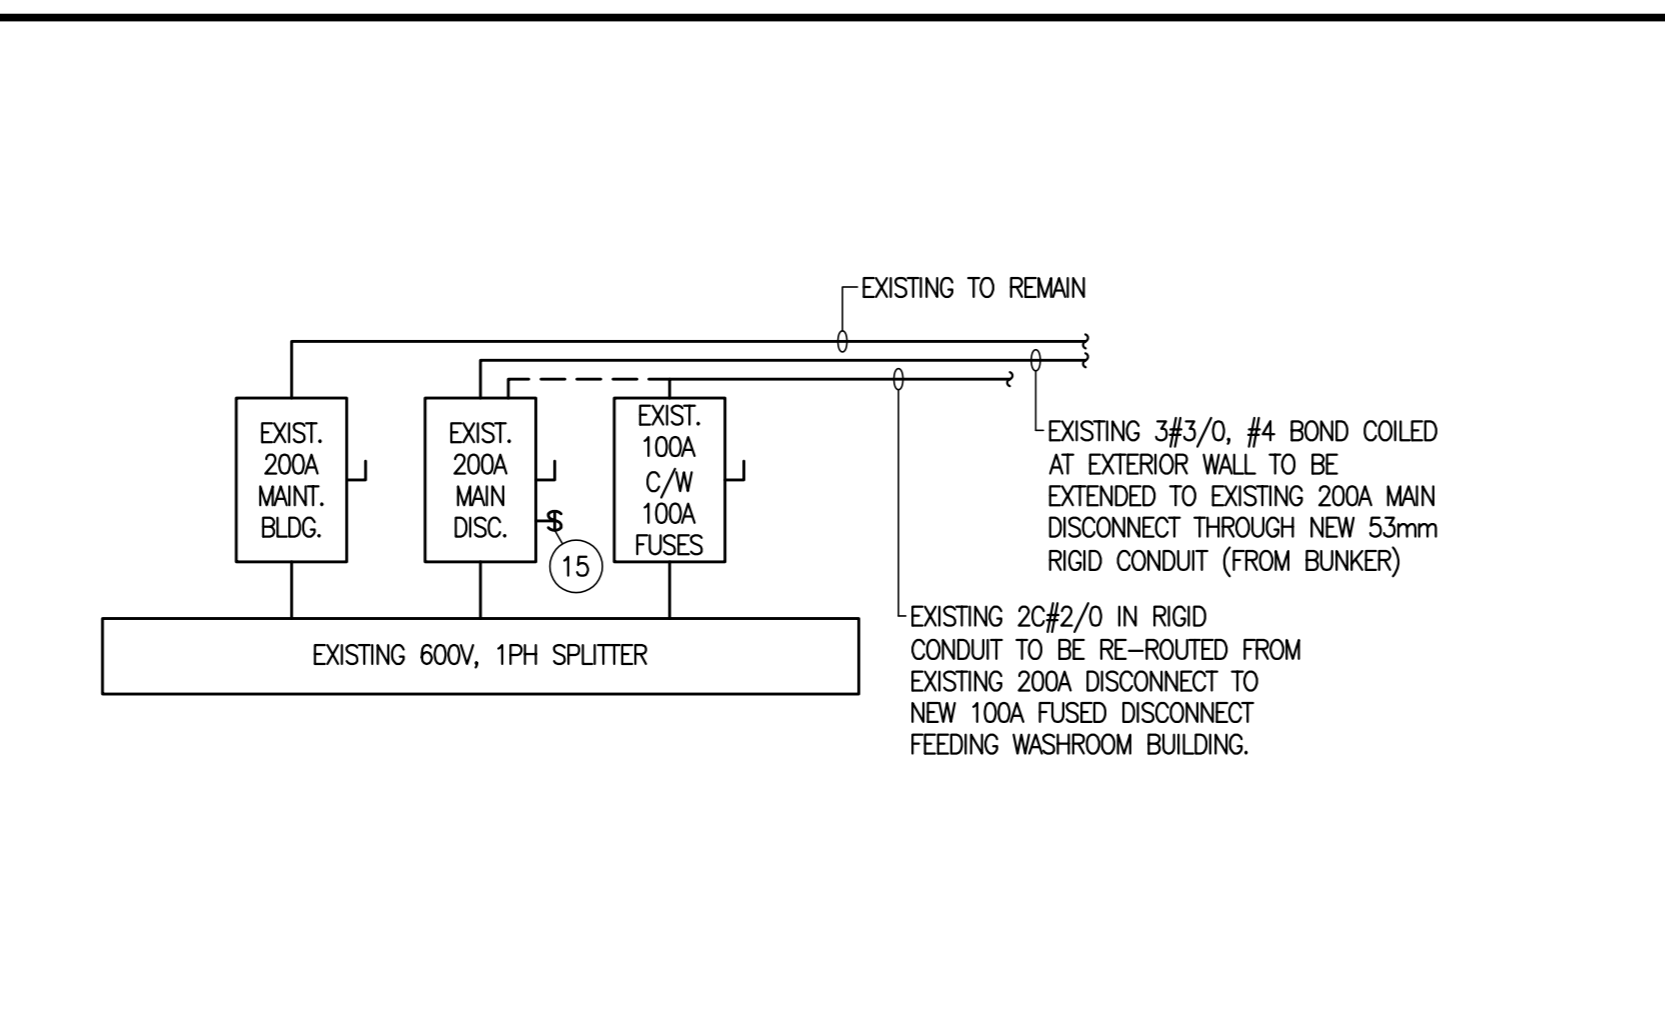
EXISTING TO REMAIN

EXIST.
200A
MAINT.
BLDG.

EXIST.
200A
MAIN
DISC.

$S$

15

EXIST.
100A
C/W
100A
FUSES

EXISTING 3#3/0, #4 BOND COILED AT EXTERIOR WALL TO BE EXTENDED TO EXISTING 200A MAIN DISCONNECT THROUGH NEW 53mm RIGID CONDUIT (FROM BUNKER)

EXISTING 600V, 1PH SPLITTER

EXISTING 2C#2/0 IN RIGID CONDUIT TO BE RE–ROUTED FROM EXISTING 200A DISCONNECT TO NEW 100A FUSED DISCONNECT FEEDING WASHROOM BUILDING.